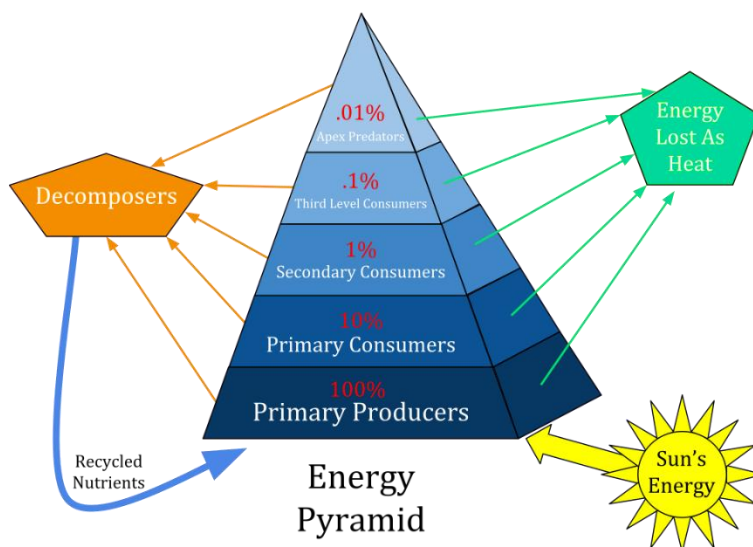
.01%
Apex Predators

.1%
Third Level Consumers

1%
Secondary Consumers

10%
Primary Consumers

100%
Primary Producers

Decomposers

Energy Lost As Heat

Recycled Nutrients

Energy Pyramid

Sun's Energy